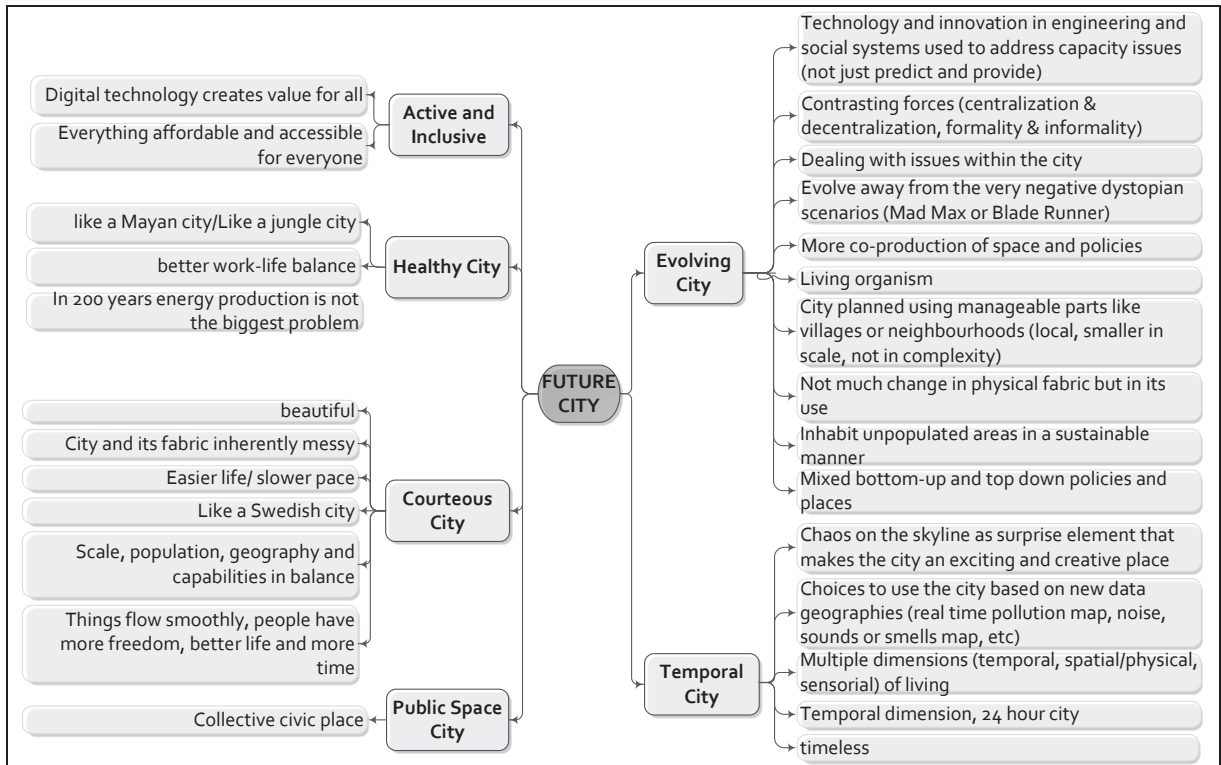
FUTURE CITY

Active and Inclusive

Digital technology creates value for all

Everything affordable and accessible for everyone

Healthy City

like a Mayan city/Like a jungle city

better work-life balance

In 200 years energy production is not the biggest problem

Courteous City

beautiful

City and its fabric inherently messy

Easier life/ slower pace

Like a Swedish city

Scale, population, geography and capabilities in balance

Things flow smoothly, people have more freedom, better life and more time

Public Space City

Collective civic place

Evolving City

Technology and innovation in engineering and social systems used to address capacity issues (not just predict and provide)

Contrasting forces (centralization & decentralization, formality & informality)

Dealing with issues within the city

Evolve away from the very negative dystopian scenarios (Mad Max or Blade Runner)

More co-production of space and policies

Living organism

City planned using manageable parts like villages or neighbourhoods (local, smaller in scale, not in complexity)

Not much change in physical fabric but in its use

Inhabit unpopulated areas in a sustainable manner

Mixed bottom-up and top down policies and places

Temporal City

Chaos on the skyline as surprise element that makes the city an exciting and creative place

Choices to use the city based on new data geographies (real time pollution map, noise, sounds or smells map, etc)

Multiple dimensions (temporal, spatial/physical, sensorial) of living

Temporal dimension, 24 hour city

timeless